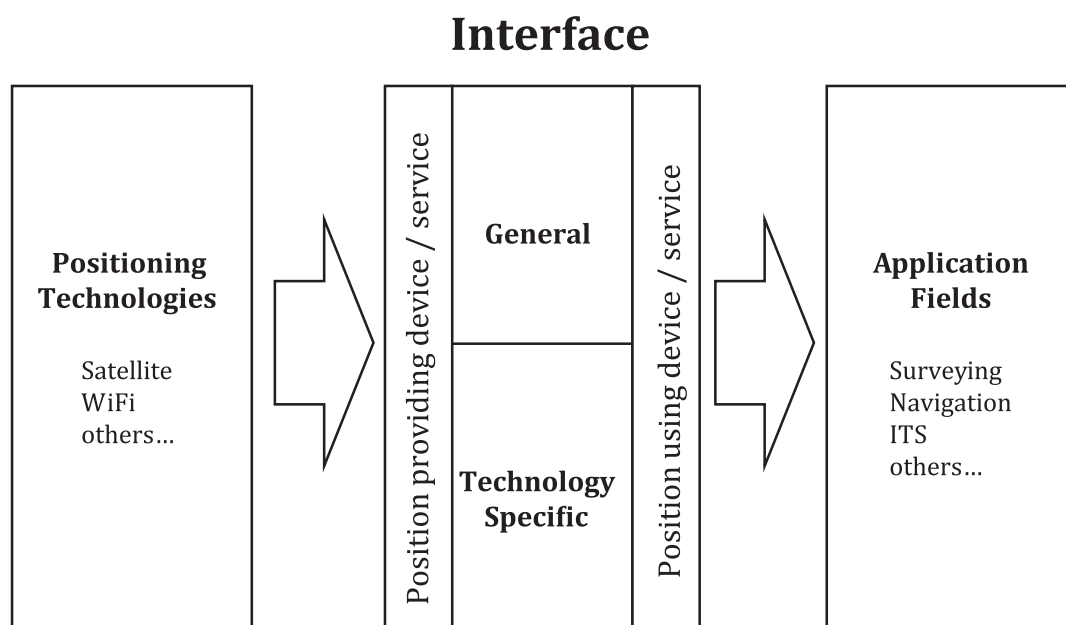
Interface

Positioning Technologies

Satellite
WiFi
others…

Position providing device / service

General

Technology Specific

Position using device / service

Application Fields

Surveying
Navigation
ITS
others…